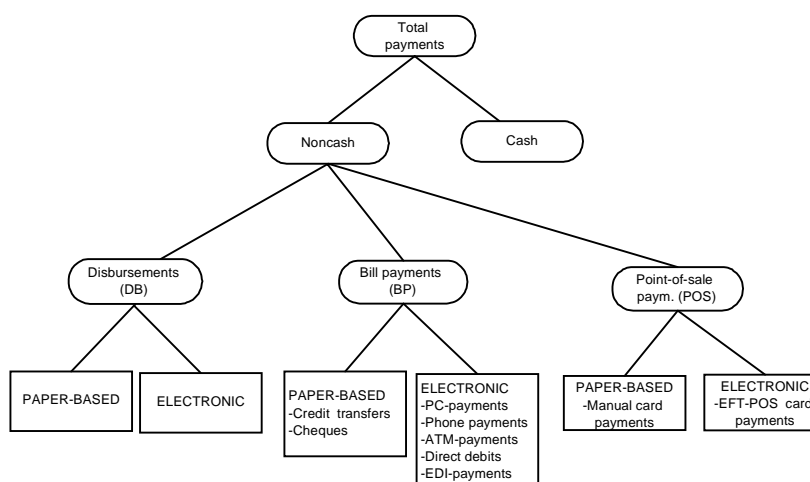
Total payments

Noncash

Cash

Disbursements (DB)

Bill payments (BP)

Point-of-sale paym. (POS)

PAPER-BASED

ELECTRONIC

PAPER-BASED
-Credit transfers
-Cheques

ELECTRONIC
-PC-payments
-Phone payments
-ATM-payments
-Direct debits
-EDI-payments

PAPER-BASED
-Manual card payments

ELECTRONIC
-EFT-POS card payments